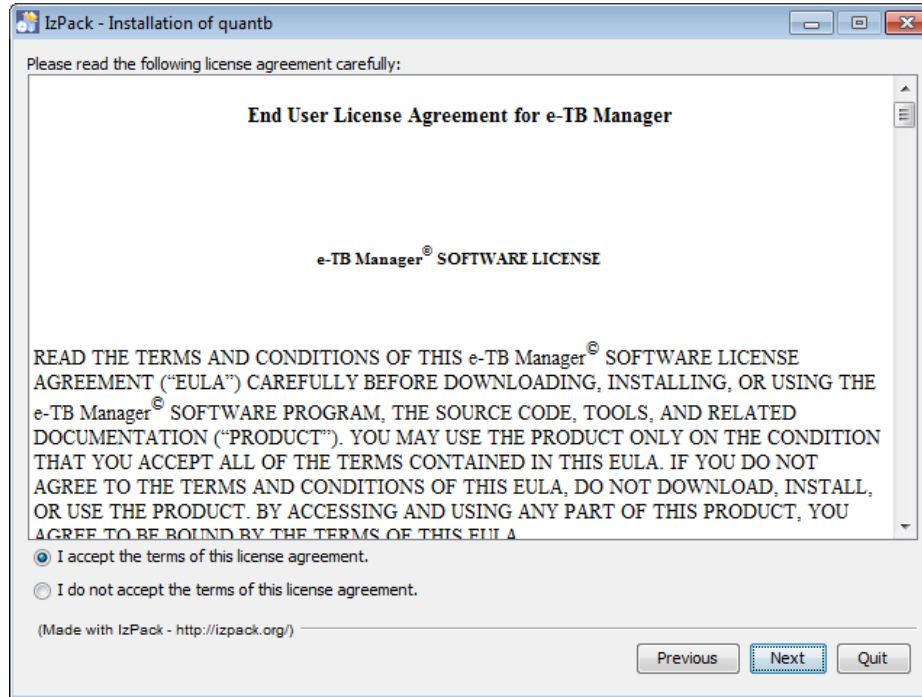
IzPack - Installation of quantb

Please read the following license agreement carefully:

End User License Agreement for e-TB Manager

e-TB Manager© SOFTWARE LICENSE

READ THE TERMS AND CONDITIONS OF THIS e-TB Manager© SOFTWARE LICENSE AGREEMENT ("EULA") CAREFULLY BEFORE DOWNLOADING, INSTALLING, OR USING THE e-TB Manager© SOFTWARE PROGRAM, THE SOURCE CODE, TOOLS, AND RELATED DOCUMENTATION ("PRODUCT"). YOU MAY USE THE PRODUCT ONLY ON THE CONDITION THAT YOU ACCEPT ALL OF THE TERMS CONTAINED IN THIS EULA. IF YOU DO NOT AGREE TO THE TERMS AND CONDITIONS OF THIS EULA, DO NOT DOWNLOAD, INSTALL, OR USE THE PRODUCT. BY ACCESSING AND USING ANY PART OF THIS PRODUCT, YOU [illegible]

I accept the terms of this license agreement.

I do not accept the terms of this license agreement.

(Made with IzPack - http://izpack.org/)

Previous Next Quit